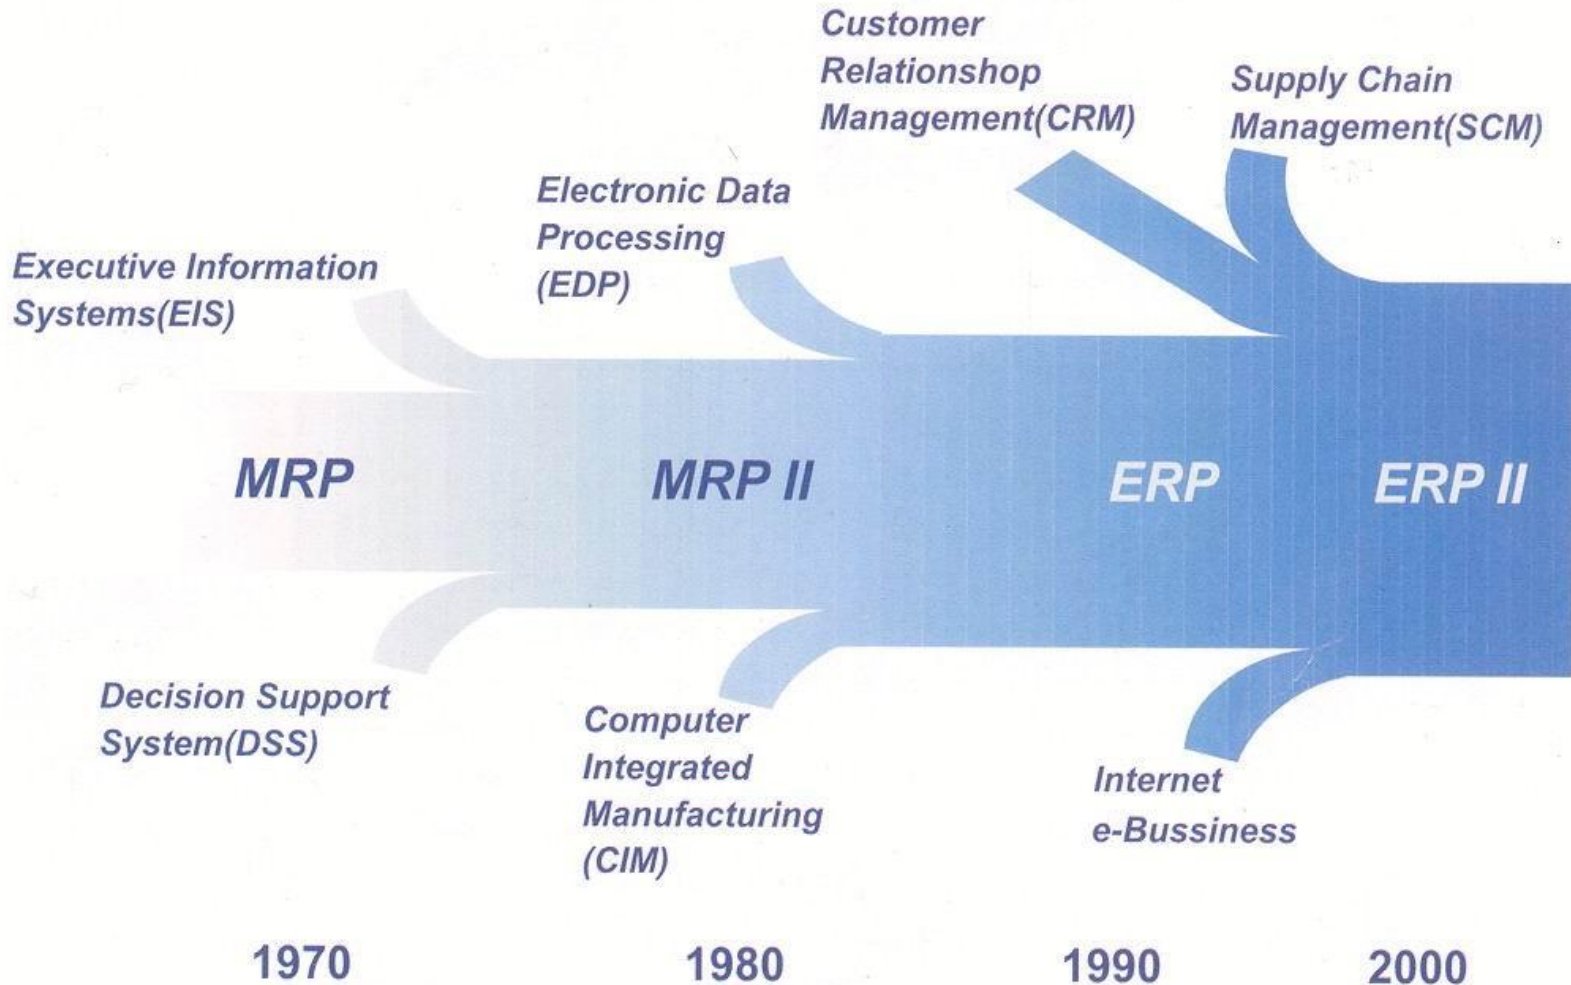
Customer Relationshop Management(CRM)

Supply Chain Management(SCM)

Electronic Data Processing (EDP)

Executive Information Systems(EIS)

MRP

MRP II

ERP

ERP II

Decision Support System(DSS)

Computer Integrated Manufacturing (CIM)

Internet e-Bussiness

1970

1980

1990

2000